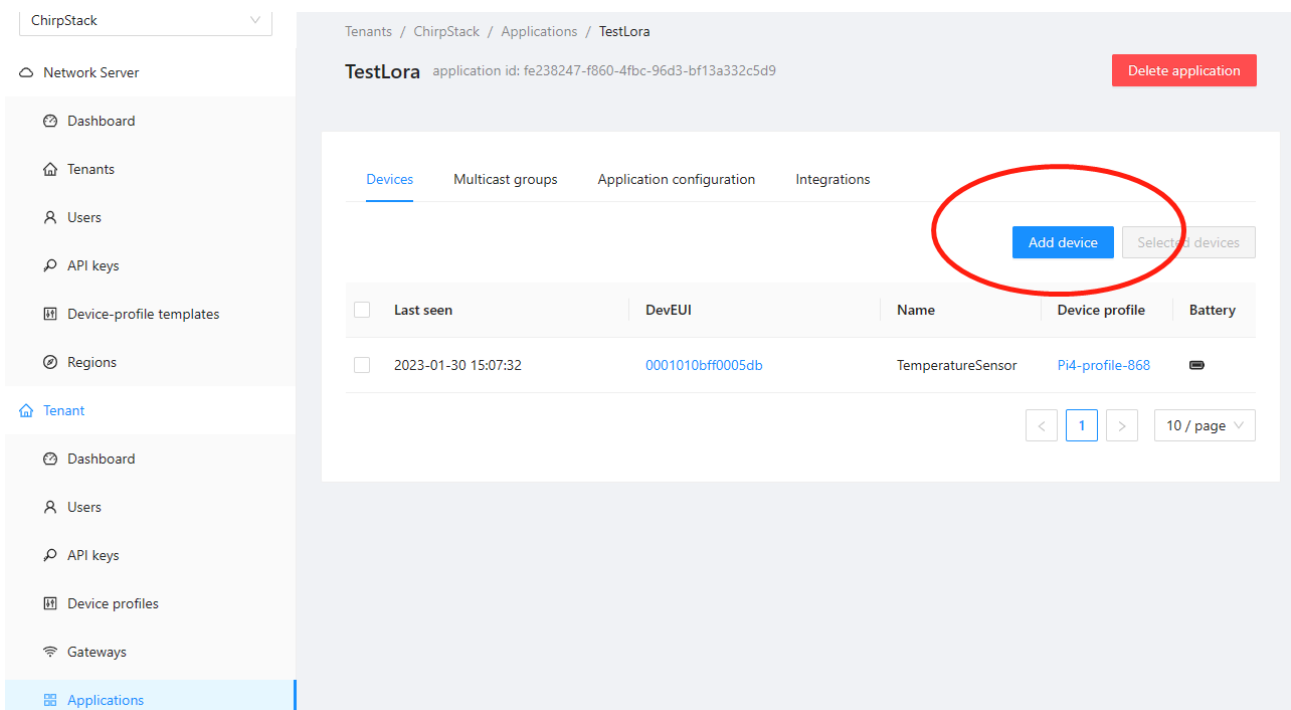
ChirpStack

Network Server

Dashboard

Tenants

Users

API keys

Device-profile templates

Regions

Tenant

Dashboard

Users

API keys

Device profiles

Gateways

Applications

Tenants / ChirpStack / Applications / TestLora

TestLora application id: fe238247-f860-4fbc-96d3-bf13a332c5d9

Delete application

Devices Multicast groups Application configuration Integrations

Add device Selected devices

| Last seen | DevEUI | Name | Device profile | Battery |
|---|---|---|---|---|
| 2023-01-30 15:07:32 | 0001010bff0005db | TemperatureSensor | Pi4-profile-868 | |

1

10 / page